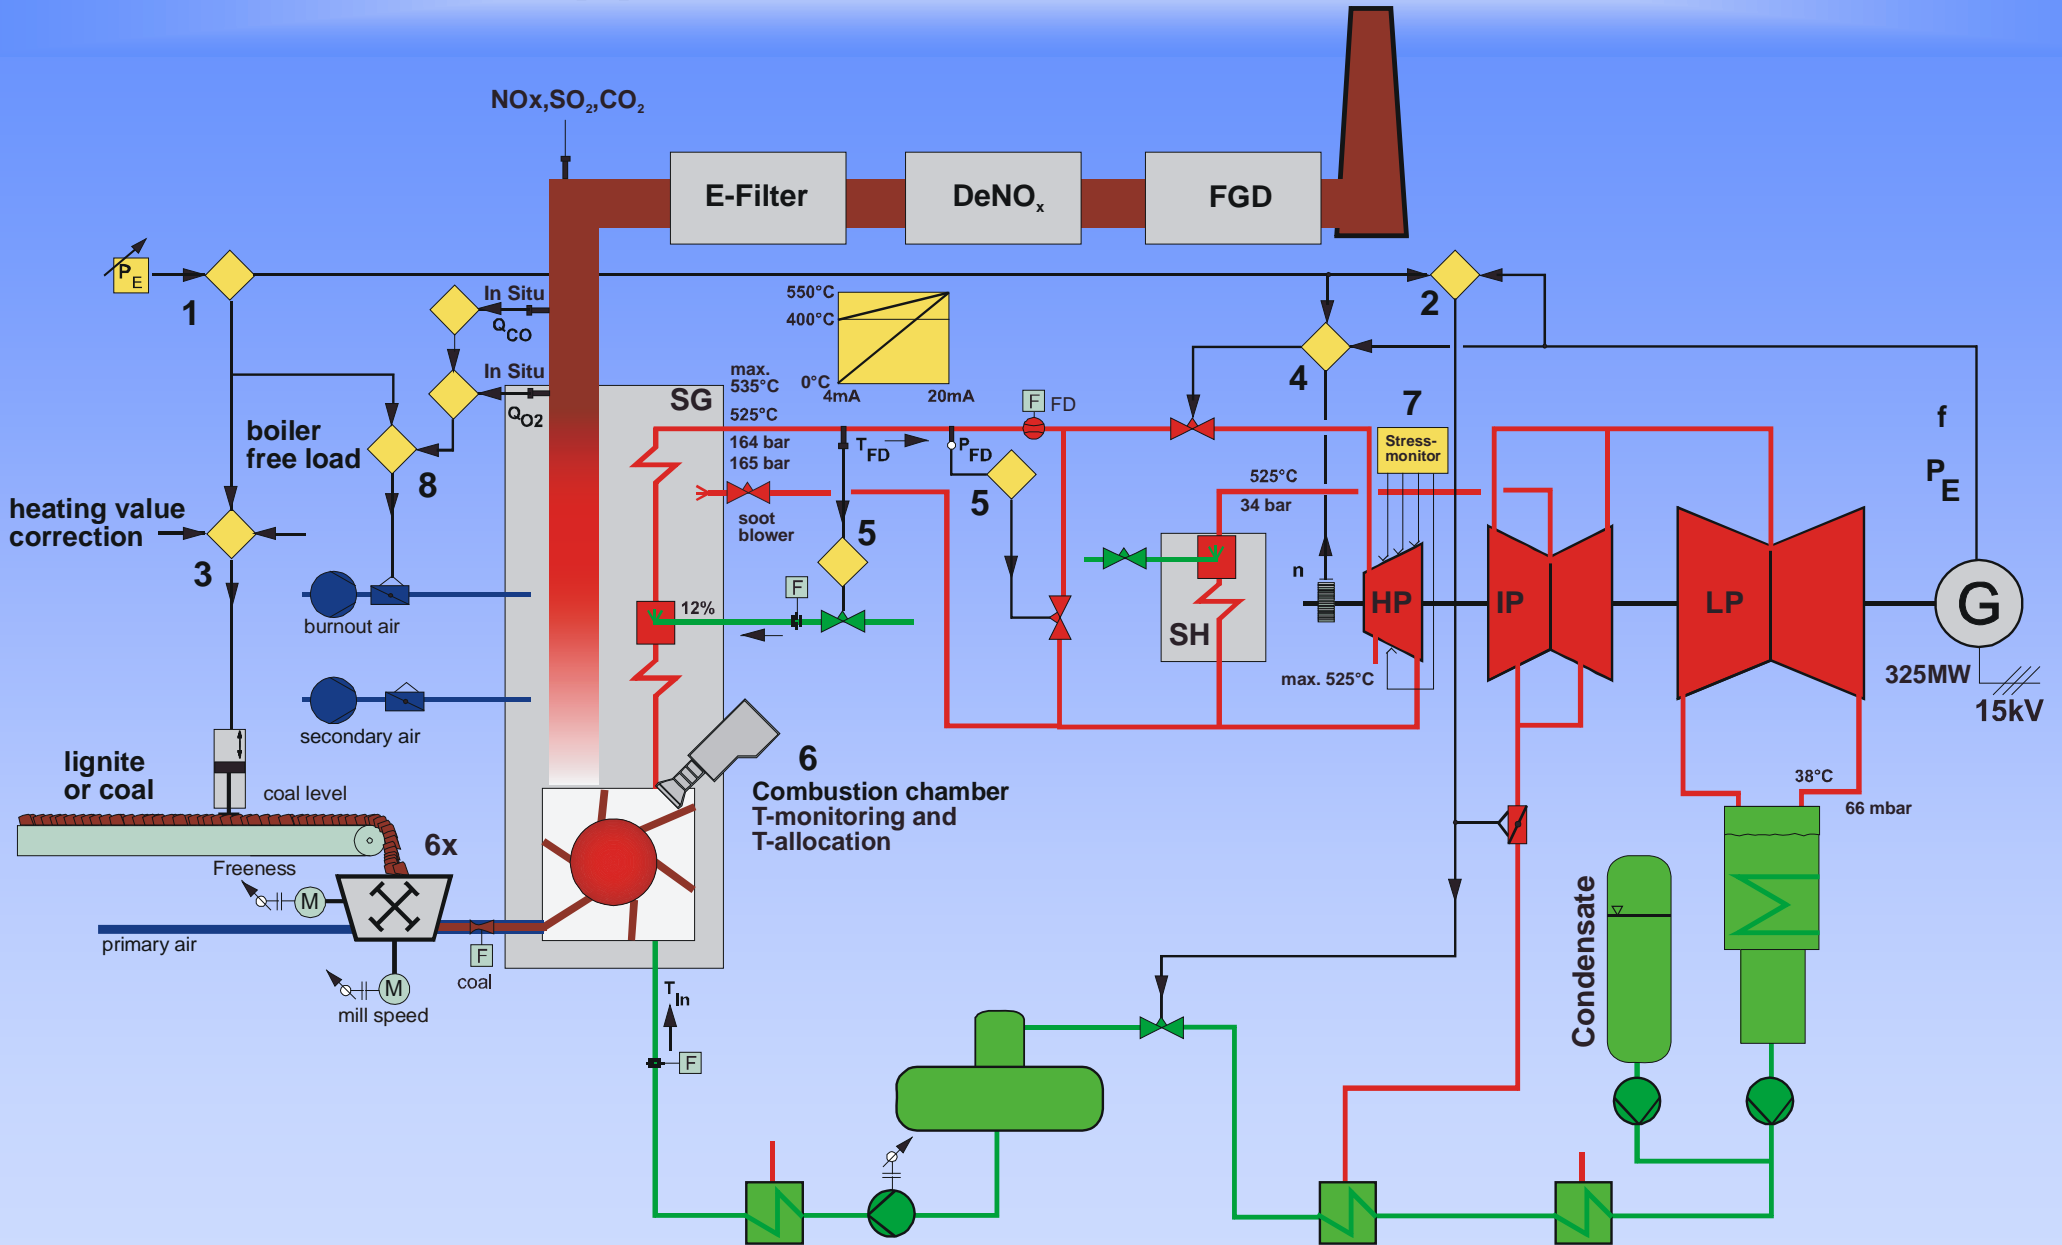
NOx,SO$_2$,CO$_2$

E-Filter

DeNO$_x$

FGD

P$_E$

1

2

In Situ

Q$_{CO}$

In Situ

Q$_{O2}$

550°C
400°C
0°C
4mA
20mA

max. 535°C

SG

525°C

164 bar
165 bar

T$_{FD}$

P$_{FD}$

F FD

4

7

Stress-monitor

f

P$_E$

boiler free load

8

heating value correction

3

soot blower

5

5

525°C
34 bar

n

F

12%

HP

IP

LP

G

SH

burnout air

secondary air

max. 525°C

325MW

15kV

lignite or coal

coal level

6

Combustion chamber T-monitoring and T-allocation

38°C

66 mbar

6x

Freeness

M

primary air

F

coal

M

mill speed

T$_{In}$

F

Condensate